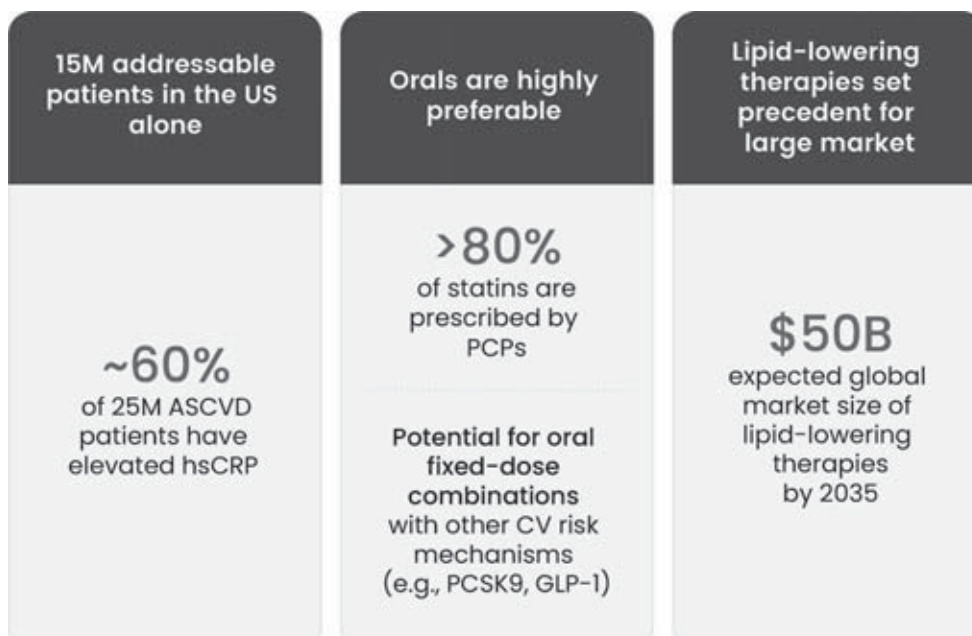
15M addressable patients in the US alone

~60%
of 25M ASCVD patients have elevated hsCRP

Orals are highly preferable

>80%
of statins are prescribed by PCPs

Potential for oral fixed-dose combinations with other CV risk mechanisms (e.g., PCSK9, GLP-1)

Lipid-lowering therapies set precedent for large market

$50B
expected global market size of lipid-lowering therapies by 2035